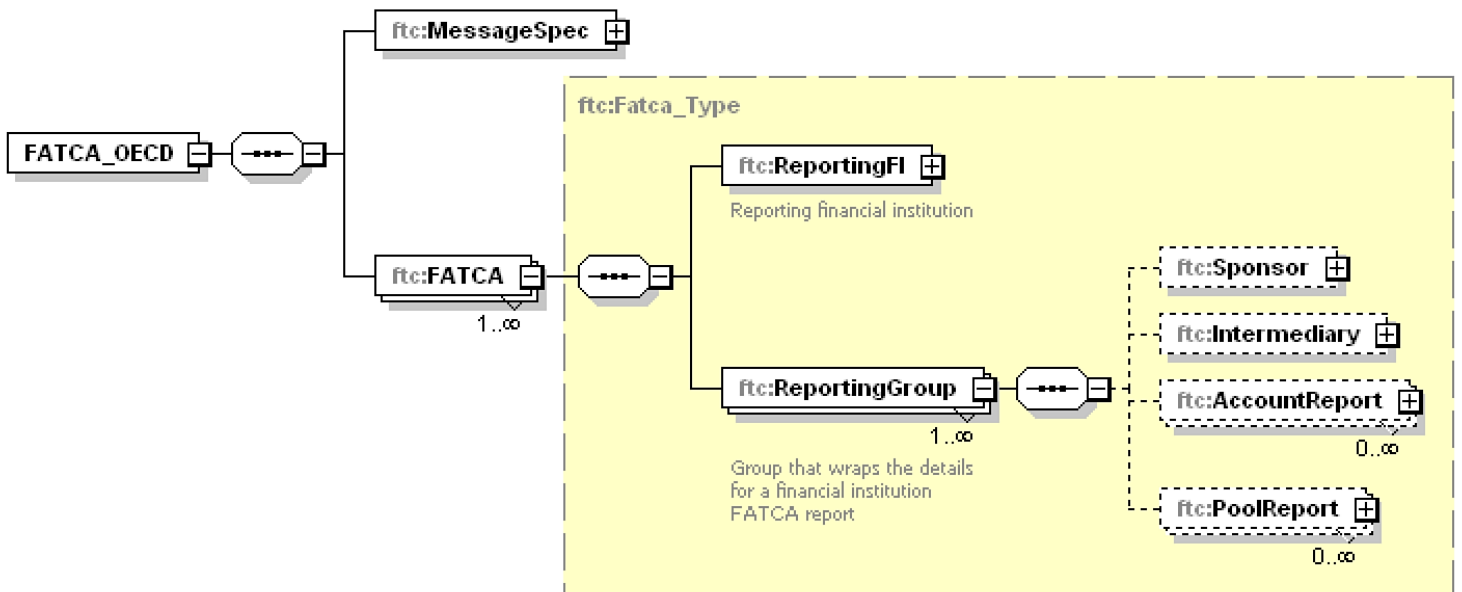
ftc:MessageSpec

FATCA_OECD

ftc:Fatca_Type

ftc:ReportingFI

Reporting financial institution

ftc:FATCA

1..∞

ftc:Sponsor

ftc:Intermediary

ftc:ReportingGroup

1..∞

ftc:AccountReport

0..∞

Group that wraps the details for a financial institution FATCA report

ftc:PoolReport

0..∞